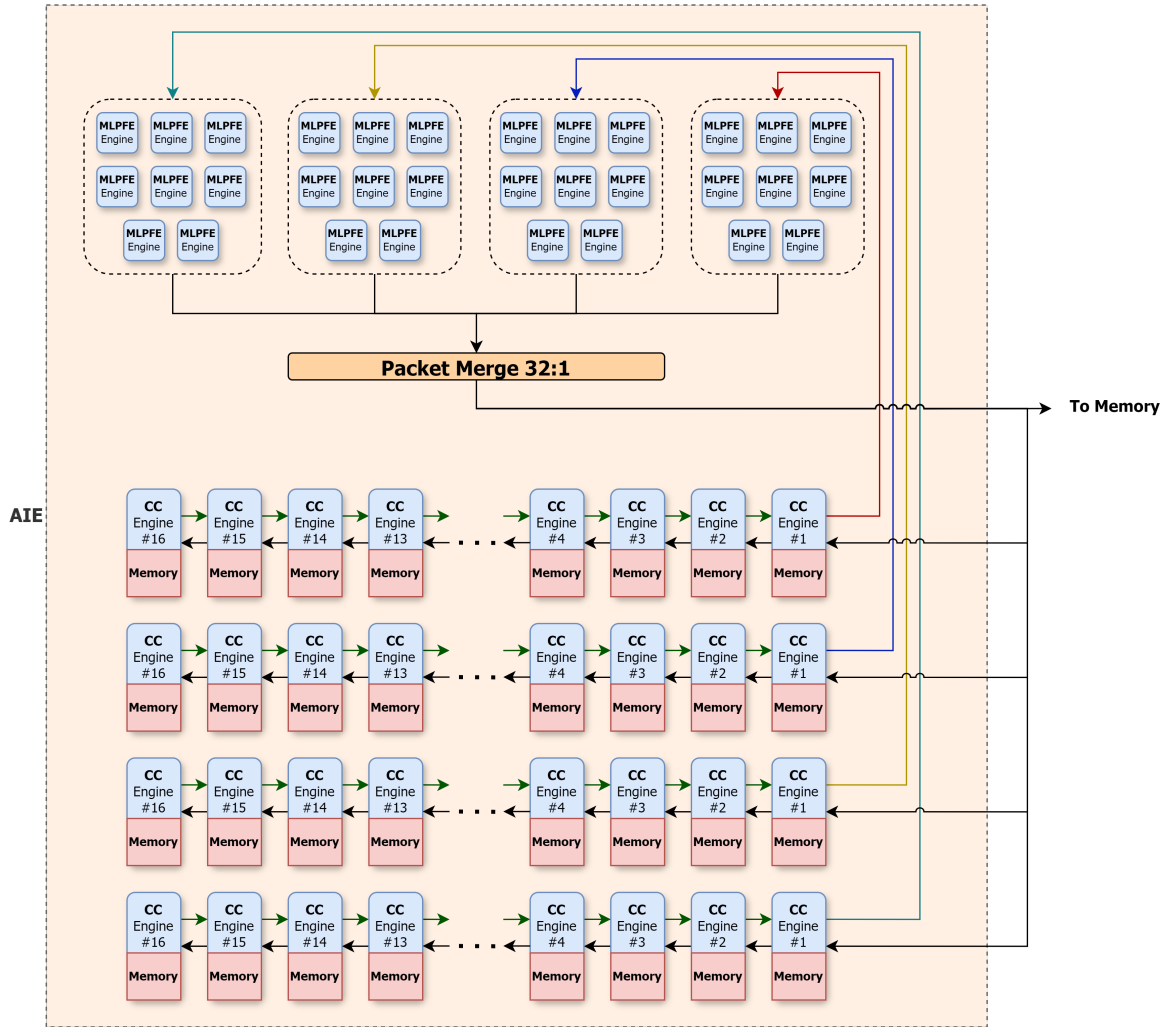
MLPFE Engine MLPFE Engine MLPFE Engine
MLPFE Engine MLPFE Engine MLPFE Engine
MLPFE Engine MLPFE Engine

MLPFE Engine MLPFE Engine MLPFE Engine
MLPFE Engine MLPFE Engine MLPFE Engine
MLPFE Engine MLPFE Engine

MLPFE Engine MLPFE Engine MLPFE Engine
MLPFE Engine MLPFE Engine MLPFE Engine
MLPFE Engine MLPFE Engine

MLPFE Engine MLPFE Engine MLPFE Engine
MLPFE Engine MLPFE Engine MLPFE Engine
MLPFE Engine MLPFE Engine

Packet Merge 32:1

To Memory

AIE

CC Engine #16 Memory
CC Engine #15 Memory
CC Engine #14 Memory
CC Engine #13 Memory
CC Engine #4 Memory
CC Engine #3 Memory
CC Engine #2 Memory
CC Engine #1 Memory

CC Engine #16 Memory
CC Engine #15 Memory
CC Engine #14 Memory
CC Engine #13 Memory
CC Engine #4 Memory
CC Engine #3 Memory
CC Engine #2 Memory
CC Engine #1 Memory

CC Engine #16 Memory
CC Engine #15 Memory
CC Engine #14 Memory
CC Engine #13 Memory
CC Engine #4 Memory
CC Engine #3 Memory
CC Engine #2 Memory
CC Engine #1 Memory

CC Engine #16 Memory
CC Engine #15 Memory
CC Engine #14 Memory
CC Engine #13 Memory
CC Engine #4 Memory
CC Engine #3 Memory
CC Engine #2 Memory
CC Engine #1 Memory